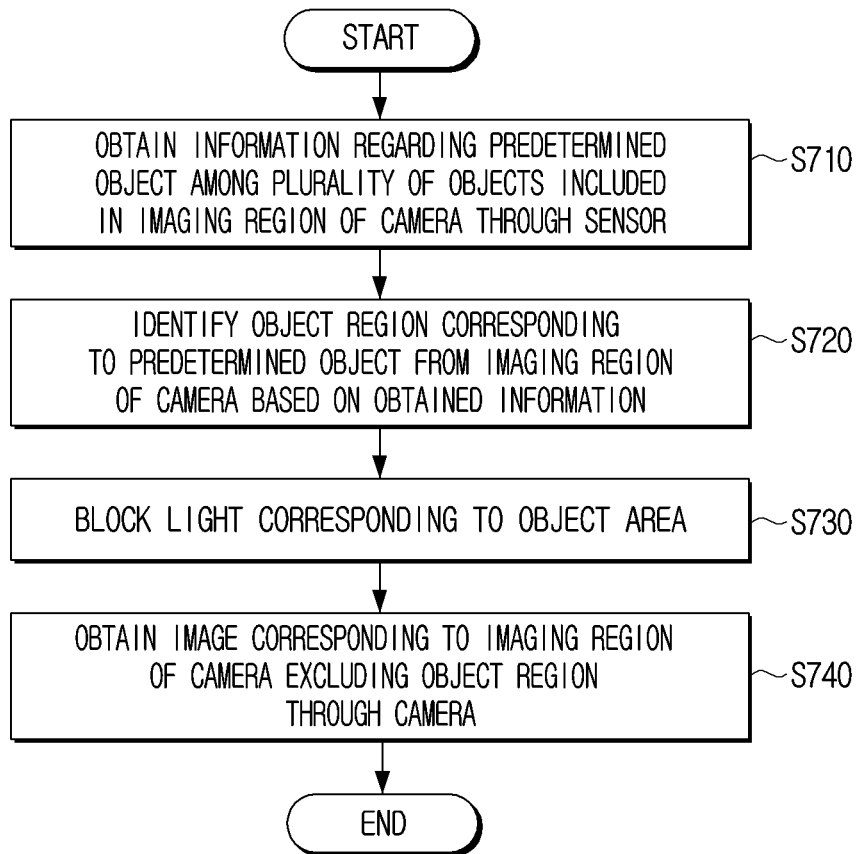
START

OBTAIN INFORMATION REGARDING PREDETERMINED OBJECT AMONG PLURALITY OF OBJECTS INCLUDED IN IMAGING REGION OF CAMERA THROUGH SENSOR

S710

IDENTIFY OBJECT REGION CORRESPONDING TO PREDETERMINED OBJECT FROM IMAGING REGION OF CAMERA BASED ON OBTAINED INFORMATION

S720

BLOCK LIGHT CORRESPONDING TO OBJECT AREA

S730

OBTAIN IMAGE CORRESPONDING TO IMAGING REGION OF CAMERA EXCLUDING OBJECT REGION THROUGH CAMERA

S740

END